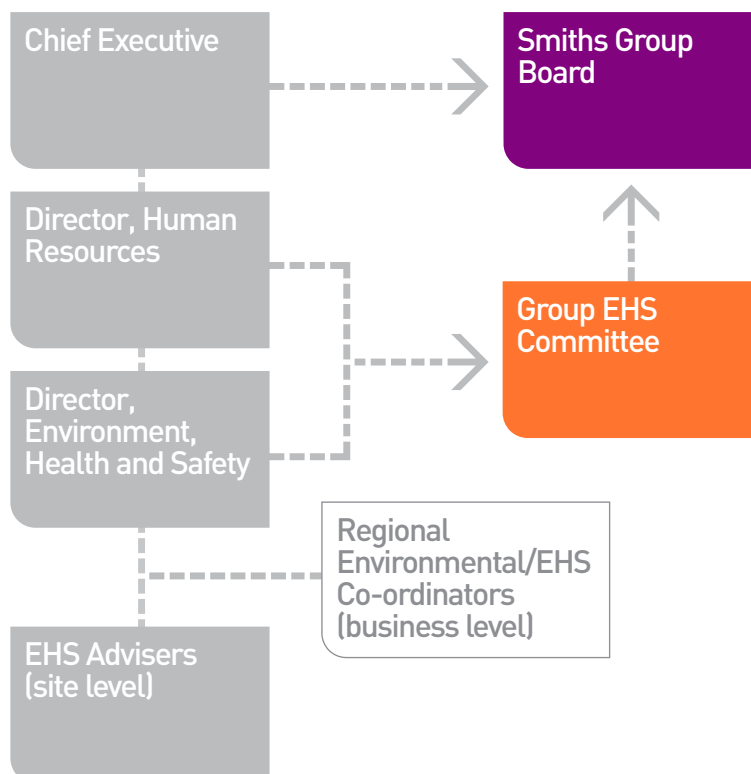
Chief Executive

Smiths Group Board

Director, Human Resources

Group EHS Committee

Director, Environment, Health and Safety

Regional Environmental/EHS Co-ordinators (business level)

EHS Advisers (site level)